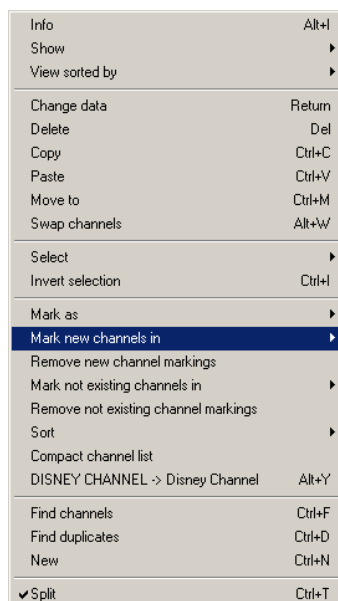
Info Alt+I
Show
View sorted by

Change data Return
Delete Del
Copy Ctrl+C
Paste Ctrl+V
Move to Ctrl+M
Swap channels Alt+W

Select
Invert selection Ctrl+I

Mark as
Mark new channels in
Remove new channel markings
Mark not existing channels in
Remove not existing channel markings
Sort
Compact channel list
DISNEY CHANNEL -> Disney Channel Alt+Y

Find channels Ctrl+F
Find duplicates Ctrl+D
New Ctrl+N

✔Split Ctrl+T